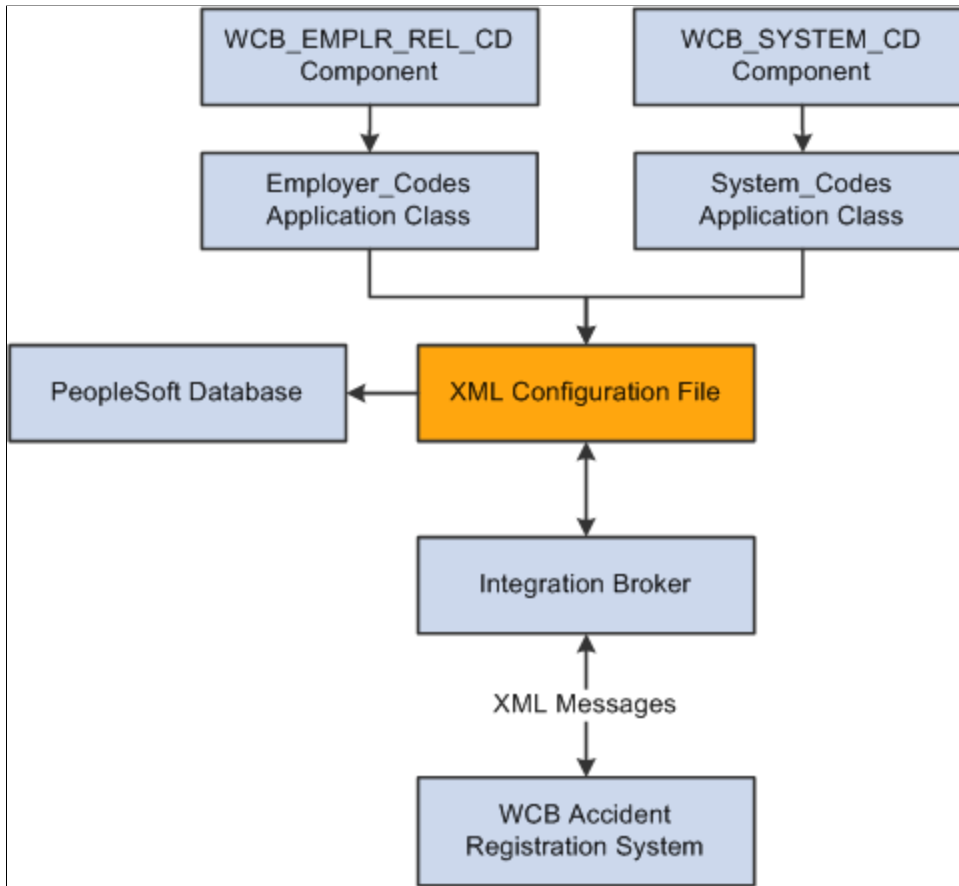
WCB_EMPLR_REL_CD Component

WCB_SYSTEM_CD Component

Employer_Codes Application Class

System_Codes Application Class

PeopleSoft Database

XML Configuration File

Integration Broker

XML Messages

WCB Accident Registration System